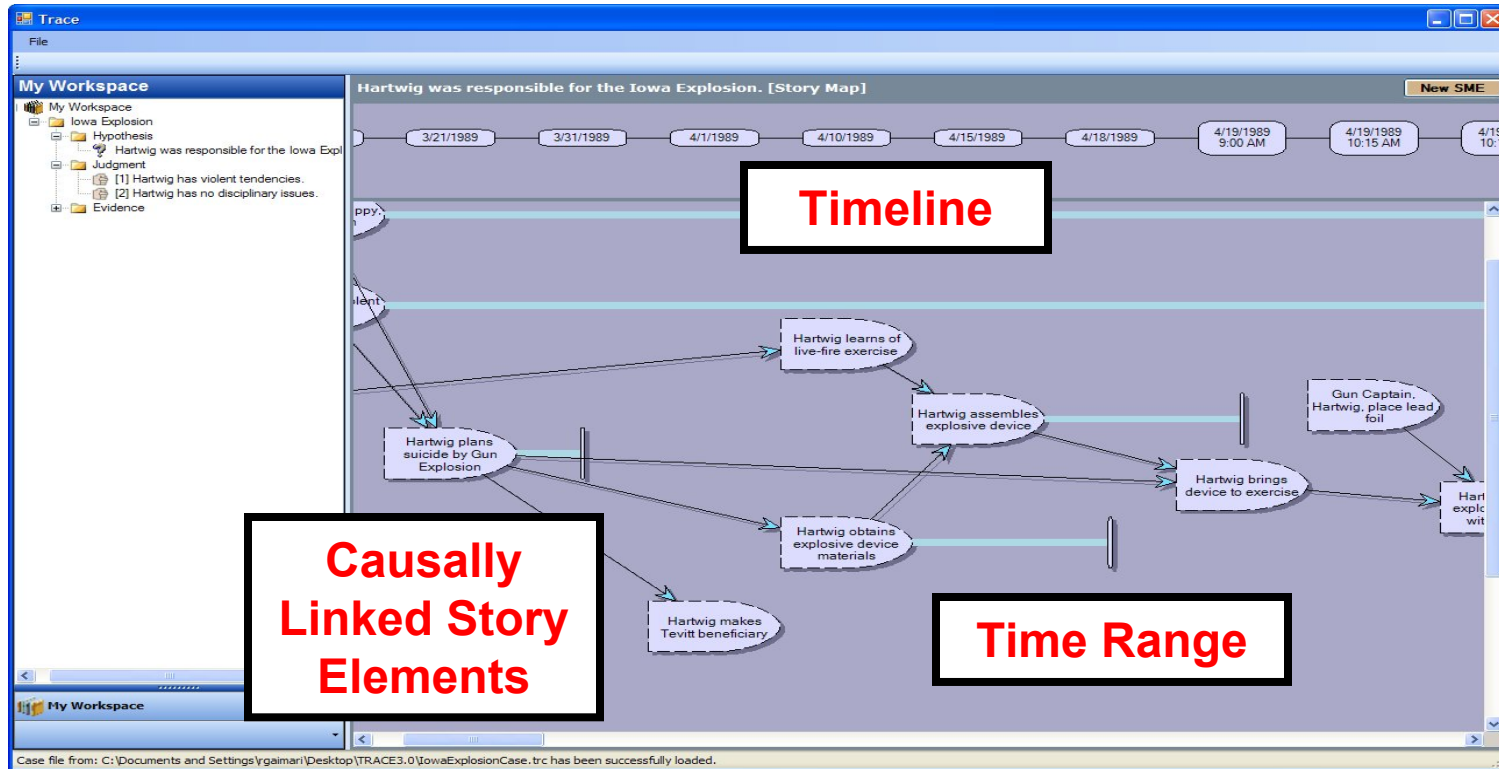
Trace

File

My Workspace

My Workspace
Iowa Explosion
Hypothesis
Hartwig was responsible for the Iowa Expl
Judgment
[1] Hartwig has violent tendencies.
[2] Hartwig has no disciplinary issues.
Evidence

My Workspace

Hartwig was responsible for the Iowa Explosion. [Story Map]

New SME

3/21/1989
3/31/1989
4/1/1989
4/10/1989
4/15/1989
4/18/1989
4/19/1989 9:00 AM
4/19/1989 10:15 AM
4/19 10:1

Timeline

ppy,

olent

Hartwig learns of live-fire exercise

Hartwig assembles explosive device

Gun Captain, Hartwig, place lead foil

Hartwig plans suicide by Gun Explosion

Hartwig brings device to exercise

Hart explo wit

Hartwig obtains explosive device materials

Hartwig makes Tevitt beneficiary

Causally Linked Story Elements

Time Range

Case file from: C:\Documents and Settings\rgaimari\Desktop\TRACE3.0\IowaExplosionCase.trc has been successfully loaded.